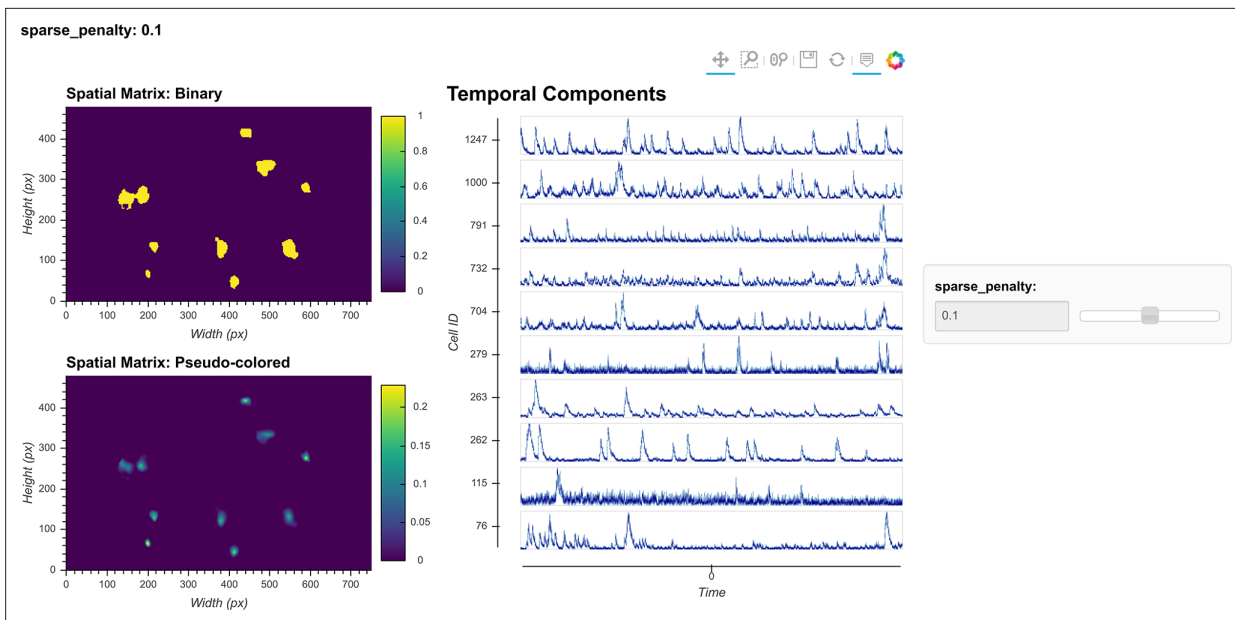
sparse_penalty: 0.1

Spatial Matrix: Binary

Height (px)
400
300
200
100
0
0 100 200 300 400 500 600 700
Width (px)

1
0.8
0.6
0.4
0.2
0

Spatial Matrix: Pseudo-colored

Height (px)
400
300
200
100
0
0 100 200 300 400 500 600 700
Width (px)

0.2
0.15
0.1
0.05
0

Temporal Components

Cell ID
1247
1000
791
732
704
279
263
262
115
76

0
Time

sparse_penalty:
0.1